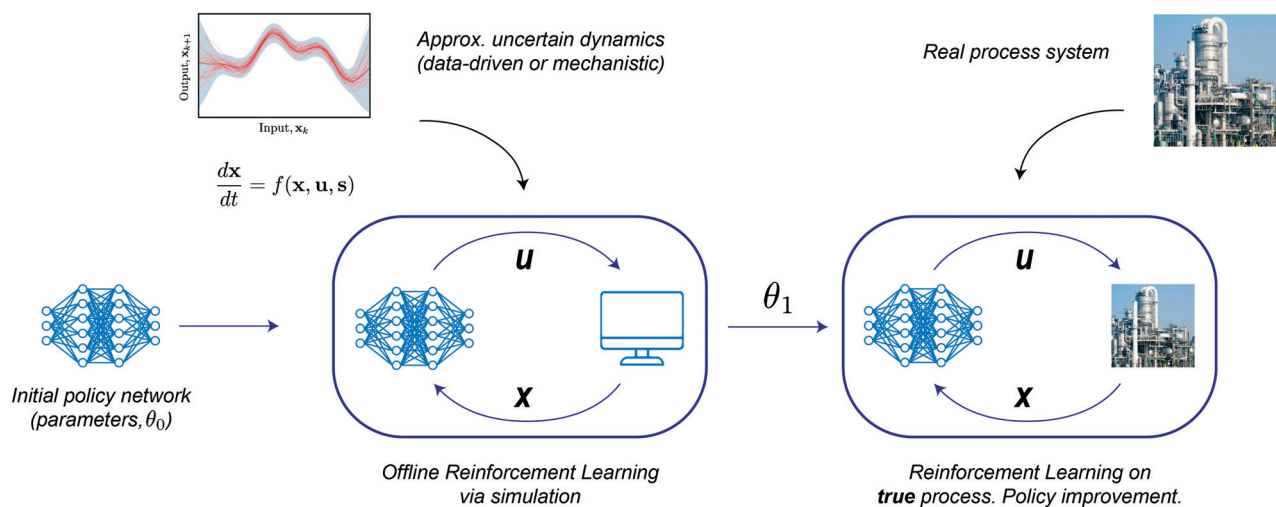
Output, $\mathbf{x}_{k+1}$

Input, $\mathbf{x}_k$

Approx. uncertain dynamics (data-driven or mechanistic)

Real process system

$\frac{d\mathbf{x}}{dt} = f(\mathbf{x}, \mathbf{u}, \mathbf{s})$

$\boldsymbol{u}$

$\boldsymbol{x}$

$\theta_1$

$\boldsymbol{u}$

$\boldsymbol{x}$

Initial policy network (parameters, $\theta_0$)

Offline Reinforcement Learning via simulation

Reinforcement Learning on **true** process. Policy improvement.